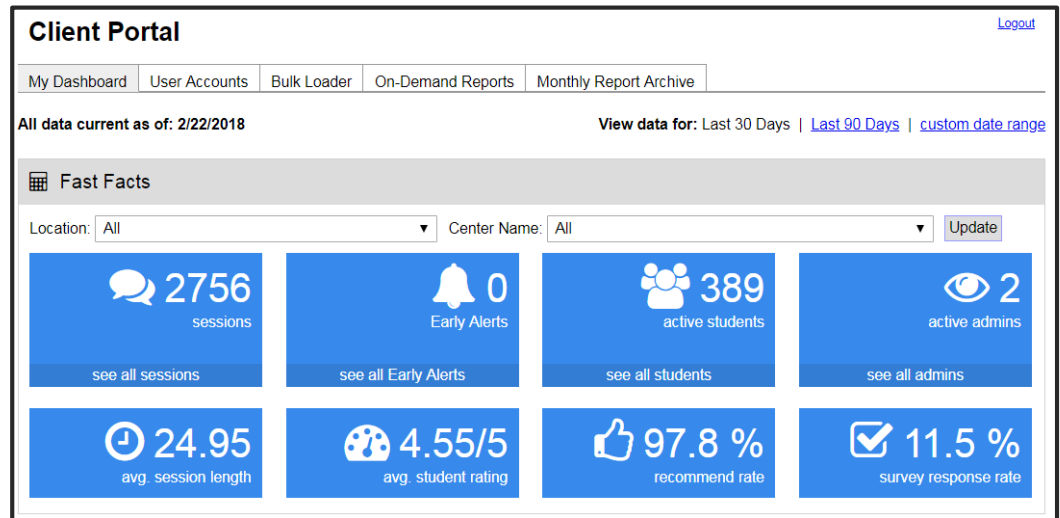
Client Portal

Logout

My Dashboard | User Accounts | Bulk Loader | On-Demand Reports | Monthly Report Archive

All data current as of: 2/22/2018

View data for: Last 30 Days | Last 90 Days | custom date range

Fast Facts

Location: All

Center Name: All

Update

2756
sessions
see all sessions

0
Early Alerts
see all Early Alerts

389
active students
see all students

2
active admins
see all admins

24.95
avg. session length

4.55/5
avg. student rating

97.8 %
recommend rate

11.5 %
survey response rate